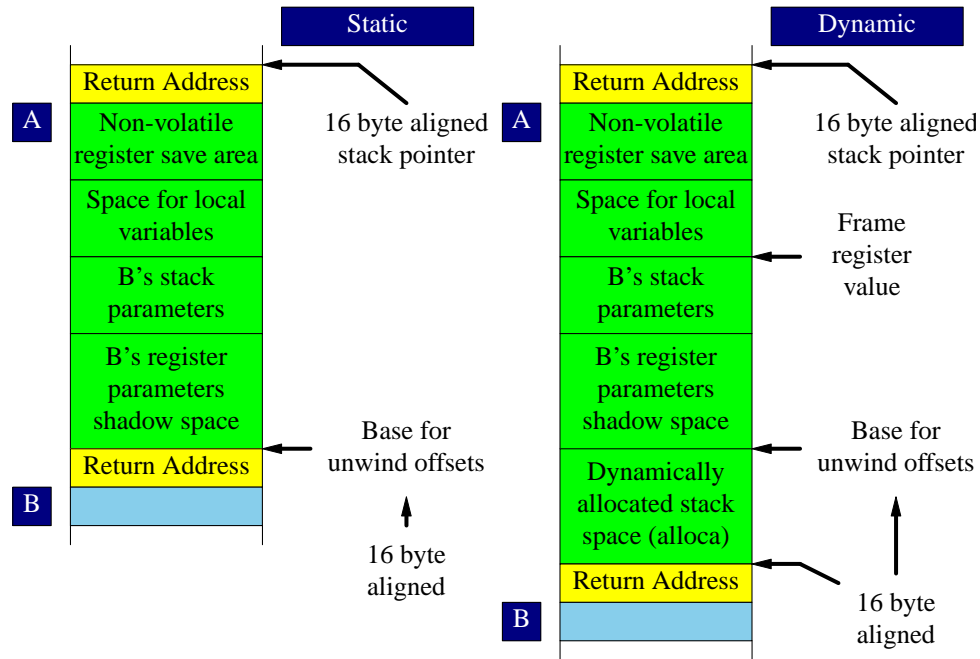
Static

A

Return Address

Non-volatile register save area

Space for local variables

B's stack parameters

B's register parameters shadow space

Return Address

B

16 byte aligned stack pointer

Base for unwind offsets

16 byte aligned

Dynamic

A

Return Address

Non-volatile register save area

Space for local variables

B's stack parameters

B's register parameters shadow space

Dynamically allocated stack space (alloca)

Return Address

B

16 byte aligned stack pointer

Frame register value

Base for unwind offsets

16 byte aligned